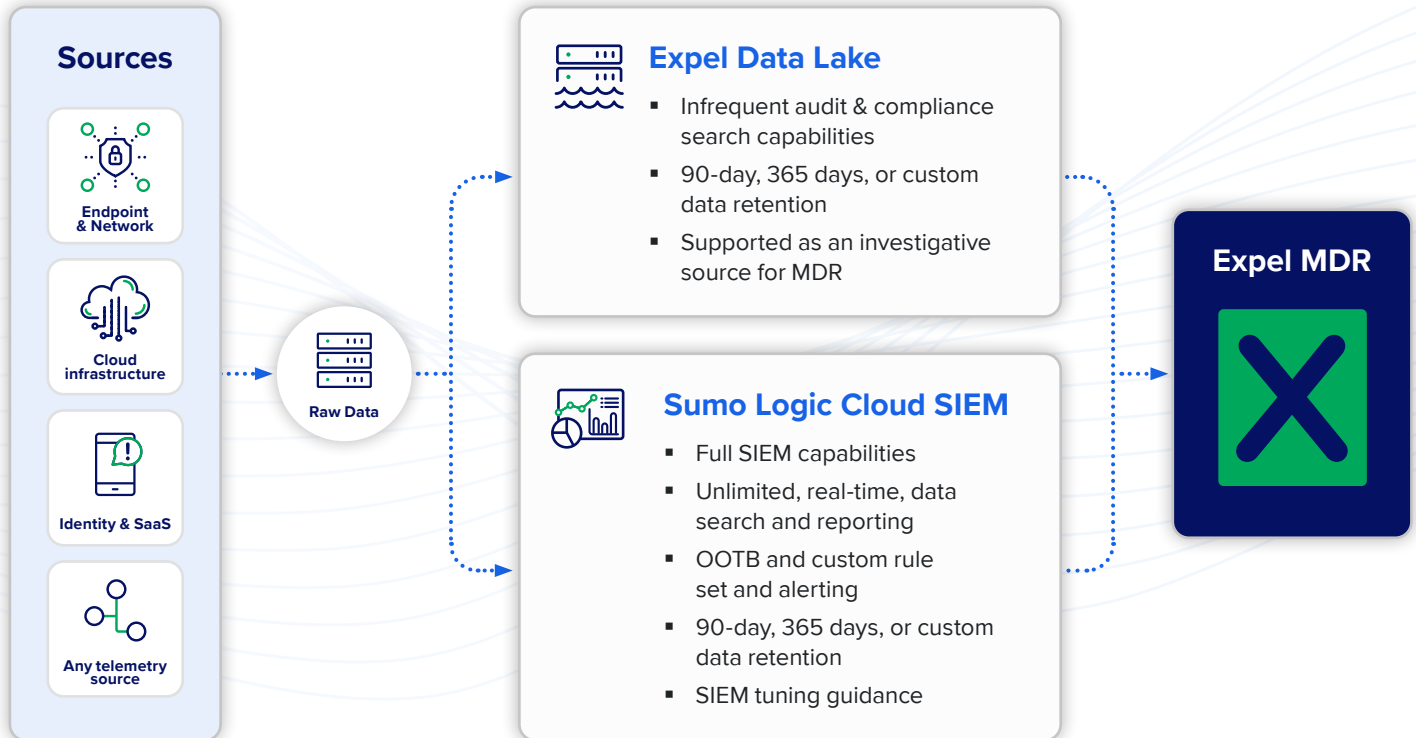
Sources

Endpoint & Network

Cloud infrastructure

Identity & SaaS

Any telemetry source

Raw Data

Expel Data Lake

- Infrequent audit & compliance search capabilities
- 90-day, 365 days, or custom data retention
- Supported as an investigative source for MDR

Sumo Logic Cloud SIEM

- Full SIEM capabilities
- Unlimited, real-time, data search and reporting
- OOTB and custom rule set and alerting
- 90-day, 365 days, or custom data retention
- SIEM tuning guidance

Expel MDR